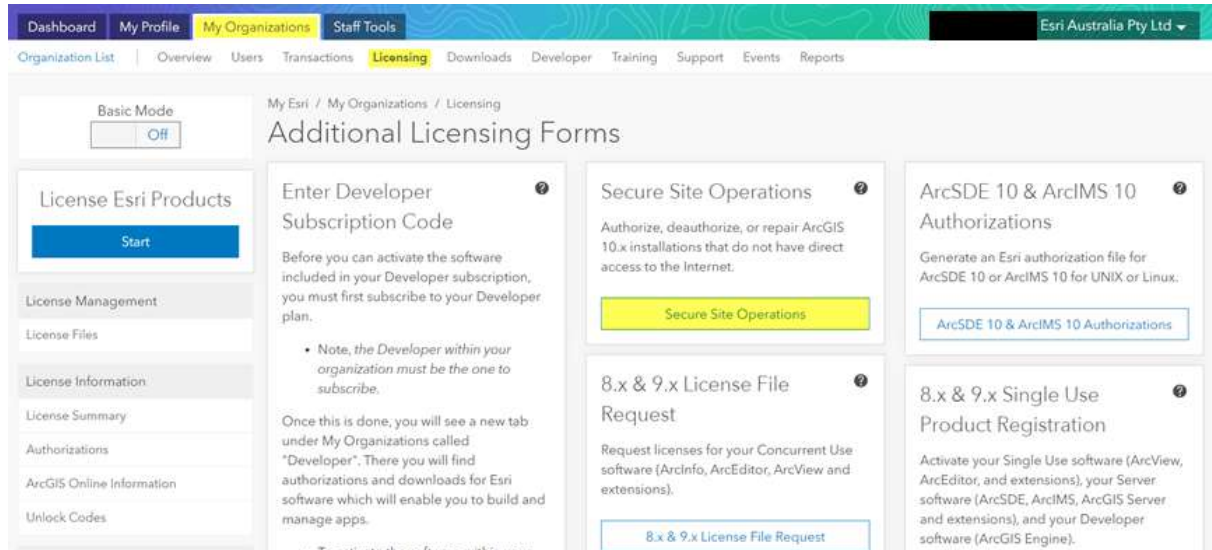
Dashboard My Profile My Organizations Staff Tools

Esri Australia Pty Ltd

Organization List | Overview Users Transactions Licensing Downloads Developer Training Support Events Reports

Basic Mode
Off

My Esri / My Organizations / Licensing

Additional Licensing Forms

License Esri Products

Start

License Management

License Files

License Information

License Summary

Authorizations

ArcGIS Online Information

Unlock Codes

Enter Developer Subscription Code

Before you can activate the software included in your Developer subscription, you must first subscribe to your Developer plan.

• Note, *the Developer within your organization must be the one to subscribe.*

Once this is done, you will see a new tab under My Organizations called "Developer". There you will find authorizations and downloads for Esri software which will enable you to build and manage apps.

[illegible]

Secure Site Operations

Authorize, deauthorize, or repair ArcGIS 10.x installations that do not have direct access to the Internet.

Secure Site Operations

8.x & 9.x License File Request

Request licenses for your Concurrent Use software (ArcInfo, ArcEditor, ArcView and extensions).

8.x & 9.x License File Request

ArcSDE 10 & ArcIMS 10 Authorizations

Generate an Esri authorization file for ArcSDE 10 or ArcIMS 10 for UNIX or Linux.

ArcSDE 10 & ArcIMS 10 Authorizations

8.x & 9.x Single Use Product Registration

Activate your Single Use software (ArcView, ArcEditor, and extensions), your Server software (ArcSDE, ArcIMS, ArcGIS Server and extensions), and your Developer software (ArcGIS Engine).